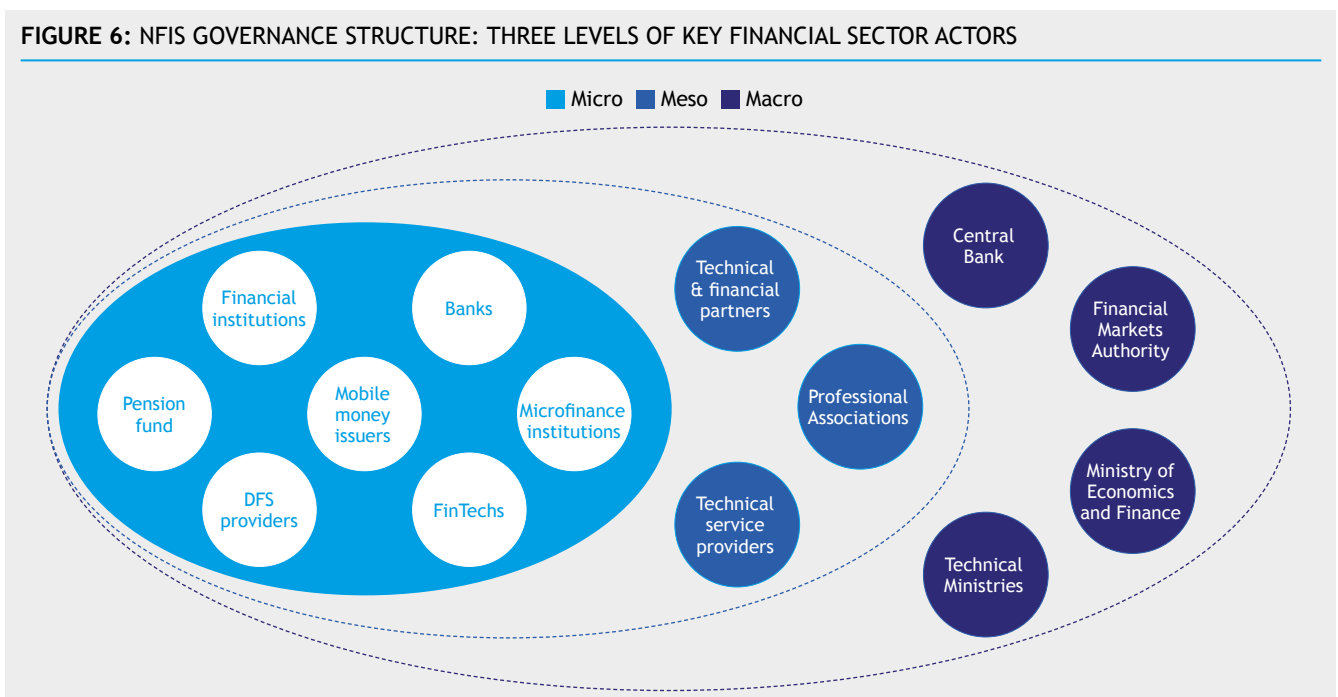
**FIGURE 6:** NFIS GOVERNANCE STRUCTURE: THREE LEVELS OF KEY FINANCIAL SECTOR ACTORS

Micro Meso Macro

Financial institutions

Banks

Pension fund

Mobile money issuers

Microfinance institutions

DFS providers

FinTechs

Technical & financial partners

Professional Associations

Technical service providers

Central Bank

Financial Markets Authority

Ministry of Economics and Finance

Technical Ministries